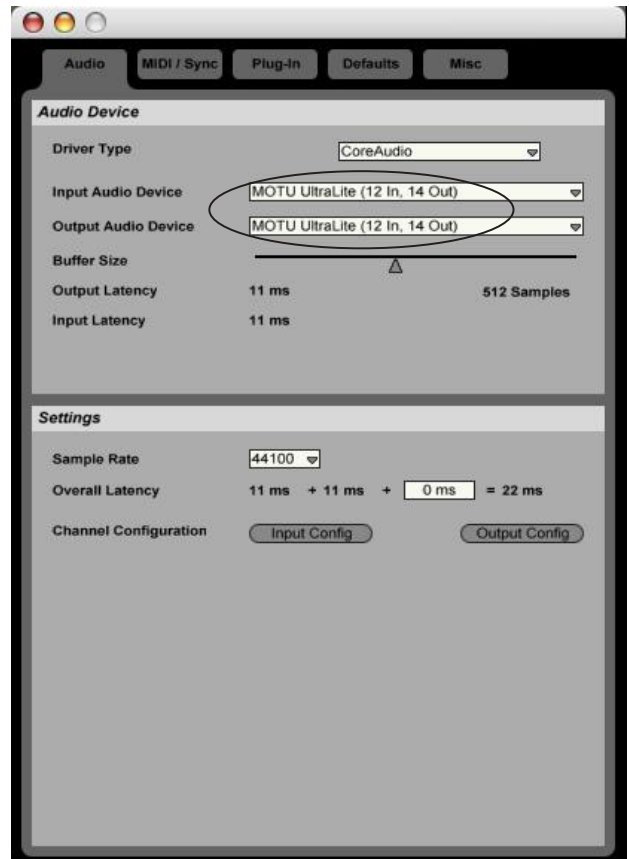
Audio | MIDI / Sync | Plug-In | Defaults | Misc

Audio Device

Driver Type CoreAudio

Input Audio Device MOTU UltraLite (12 In, 14 Out)

Output Audio Device MOTU UltraLite (12 In, 14 Out)

Buffer Size

Output Latency 11 ms 512 Samples

Input Latency 11 ms

Settings

Sample Rate 44100

Overall Latency 11 ms + 11 ms + 0 ms = 22 ms

Channel Configuration Input Config Output Config